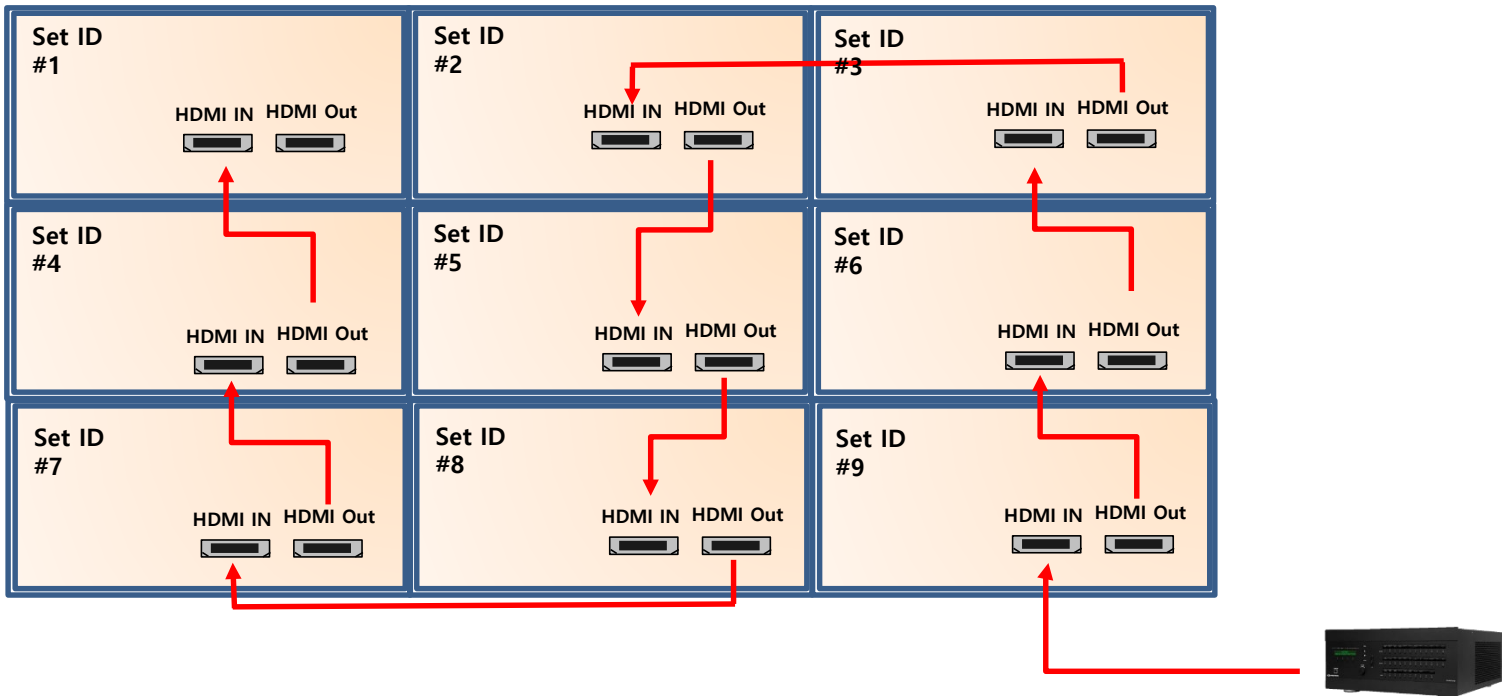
Set ID
#1
HDMI IN HDMI Out

Set ID
#2
HDMI IN HDMI Out

Set ID
#3
HDMI IN HDMI Out

Set ID
#4
HDMI IN HDMI Out

Set ID
#5
HDMI IN HDMI Out

Set ID
#6
HDMI IN HDMI Out

Set ID
#7
HDMI IN HDMI Out

Set ID
#8
HDMI IN HDMI Out

Set ID
#9
HDMI IN HDMI Out